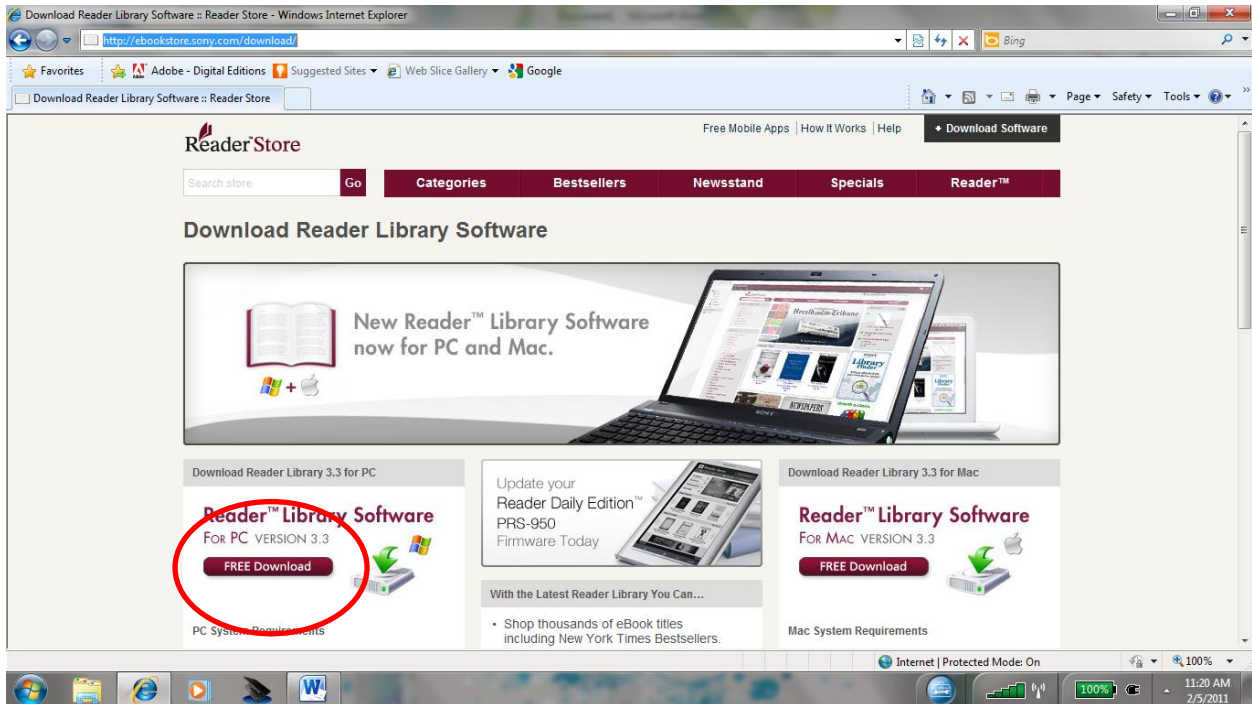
Download Reader Library Software :: Reader Store - Windows Internet Explorer

http://ebookstore.sony.com/download/

Bing

Favorites | Adobe - Digital Editions | Suggested Sites ▾ | Web Slice Gallery ▾ | Google

Download Reader Library Software :: Reader Store

Page ▾ Safety ▾ Tools ▾

Reader Store

Free Mobile Apps | How It Works | Help

• Download Software

Search store | Go

Categories | Bestsellers | Newsstand | Specials | Reader™

Download Reader Library Software

New Reader™ Library Software now for PC and Mac.

Download Reader Library 3.3 for PC

Reader™ Library Software
For PC Version 3.3
FREE Download

PC System Requirements

Update your Reader Daily Edition™ PRS-950 Firmware Today

With the Latest Reader Library You Can...

• Shop thousands of eBook titles including New York Times Bestsellers.

Download Reader Library 3.3 for Mac

Reader™ Library Software
For Mac Version 3.3
FREE Download

Mac System Requirements

Internet | Protected Mode: On

100%

100%

11:20 AM
2/5/2011